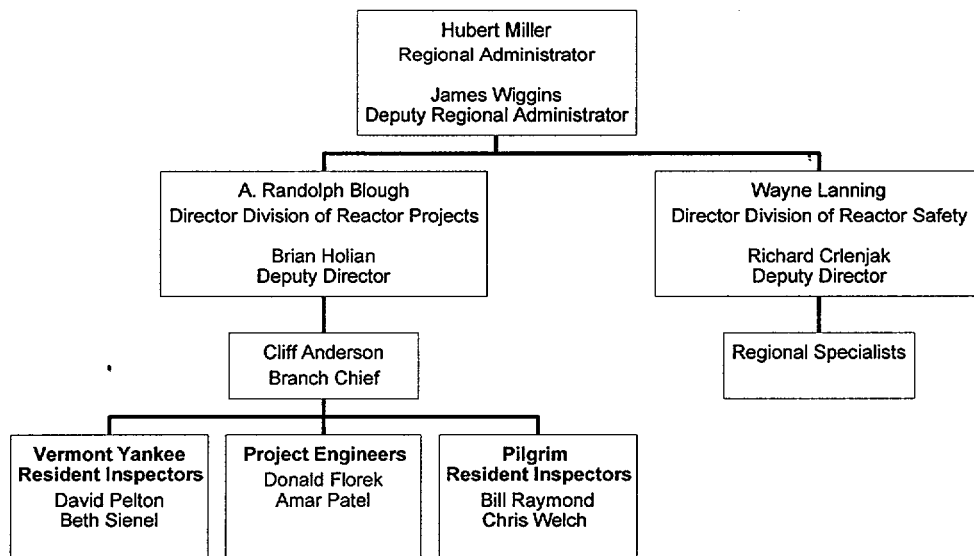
Hubert Miller
Regional Administrator

James Wiggins
Deputy Regional Administrator

A. Randolph Blough
Director Division of Reactor Projects

Brian Holian
Deputy Director

Wayne Lanning
Director Division of Reactor Safety

Richard Crlenjak
Deputy Director

Cliff Anderson
Branch Chief

Regional Specialists

Vermont Yankee
Resident Inspectors
David Pelton
Beth Sienel

Project Engineers
Donald Florek
Amar Patel

Pilgrim
Resident Inspectors
Bill Raymond
Chris Welch